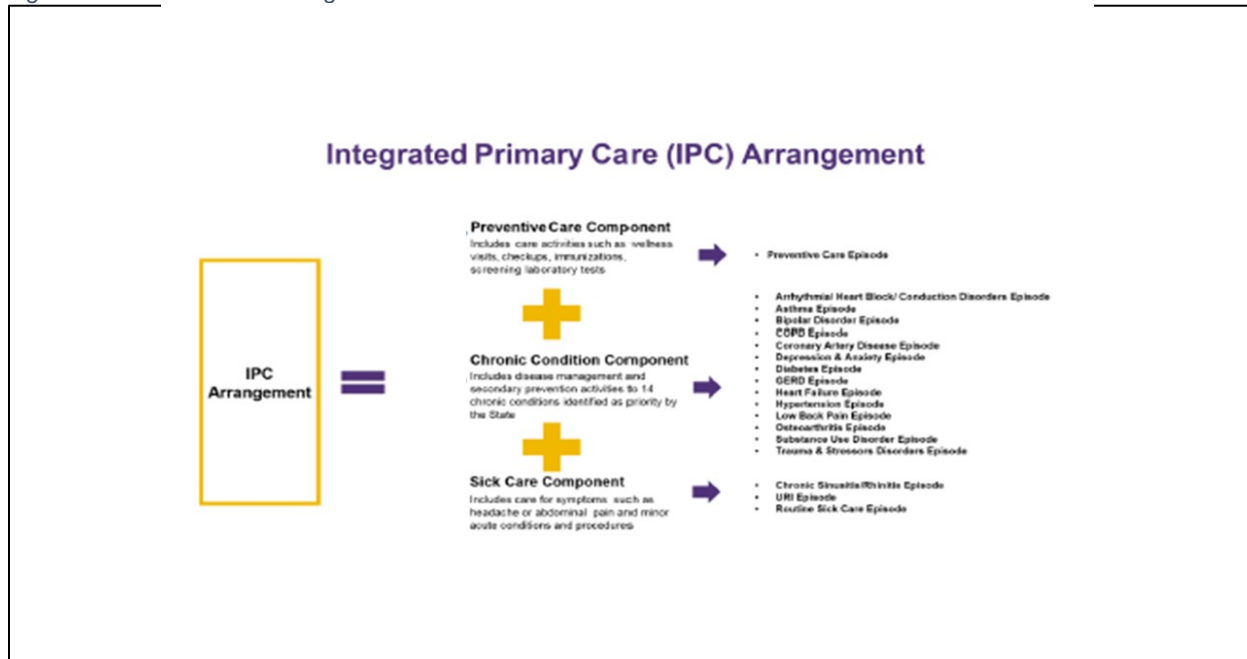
Integrated Primary Care (IPC) Arrangement

IPC Arrangement

Preventive Care Component
Includes care activities such as wellness visits, checkups, immunizations, screening laboratory tests

- Preventive Care Episode

Chronic Condition Component
Includes disease management and secondary prevention activities to 14 chronic conditions identified as priority by the State

- Arrhythmia/ Heart Block/ Conduction Disorders Episode
- Asthma Episode
- Bipolar Disorder Episode
- COPD Episode
- Coronary Artery Disease Episode
- Depression & Anxiety Episode
- Diabetes Episode
- GERD Episode
- Heart Failure Episode
- Hypertension Episode
- Low Back Pain Episode
- Osteoarthritis Episode
- Substance Use Disorder Episode
- Trauma & Stressors Disorders Episode

Sick Care Component
Includes care for symptoms such as headache or abdominal pain and minor acute conditions and procedures

- Chronic Sinusitis/Rhinitis Episode
- URI Episode
- Routine Sick Care Episode